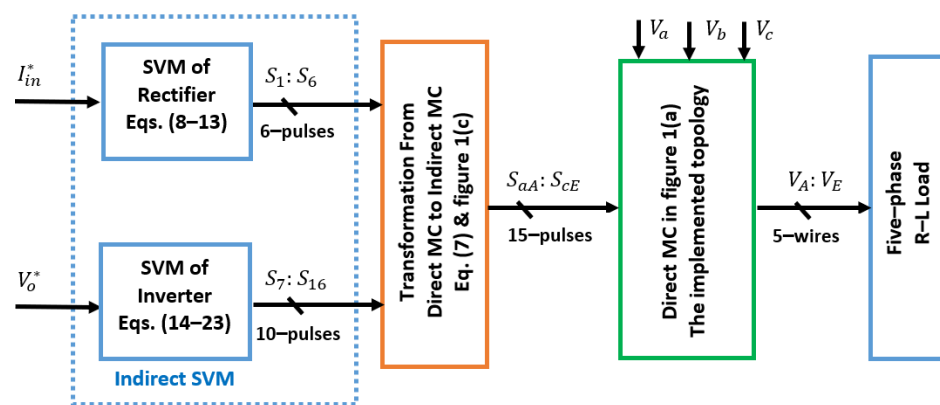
$I_{in}^{*}$

SVM of Rectifier Eqs. (8–13)

$S_1: S_6$

6–pulses

$V_o^{*}$

SVM of Inverter Eqs. (14–23)

$S_7: S_{16}$

10–pulses

Indirect SVM

Transformation From Direct MC to Indirect MC Eq. (7) & figure 1(c)

$S_{aA}: S_{cE}$

15–pulses

$V_a$ $V_b$ $V_c$

Direct MC in figure 1(a) The implemented topology

$V_A: V_E$

5–wires

Five–phase R–L Load